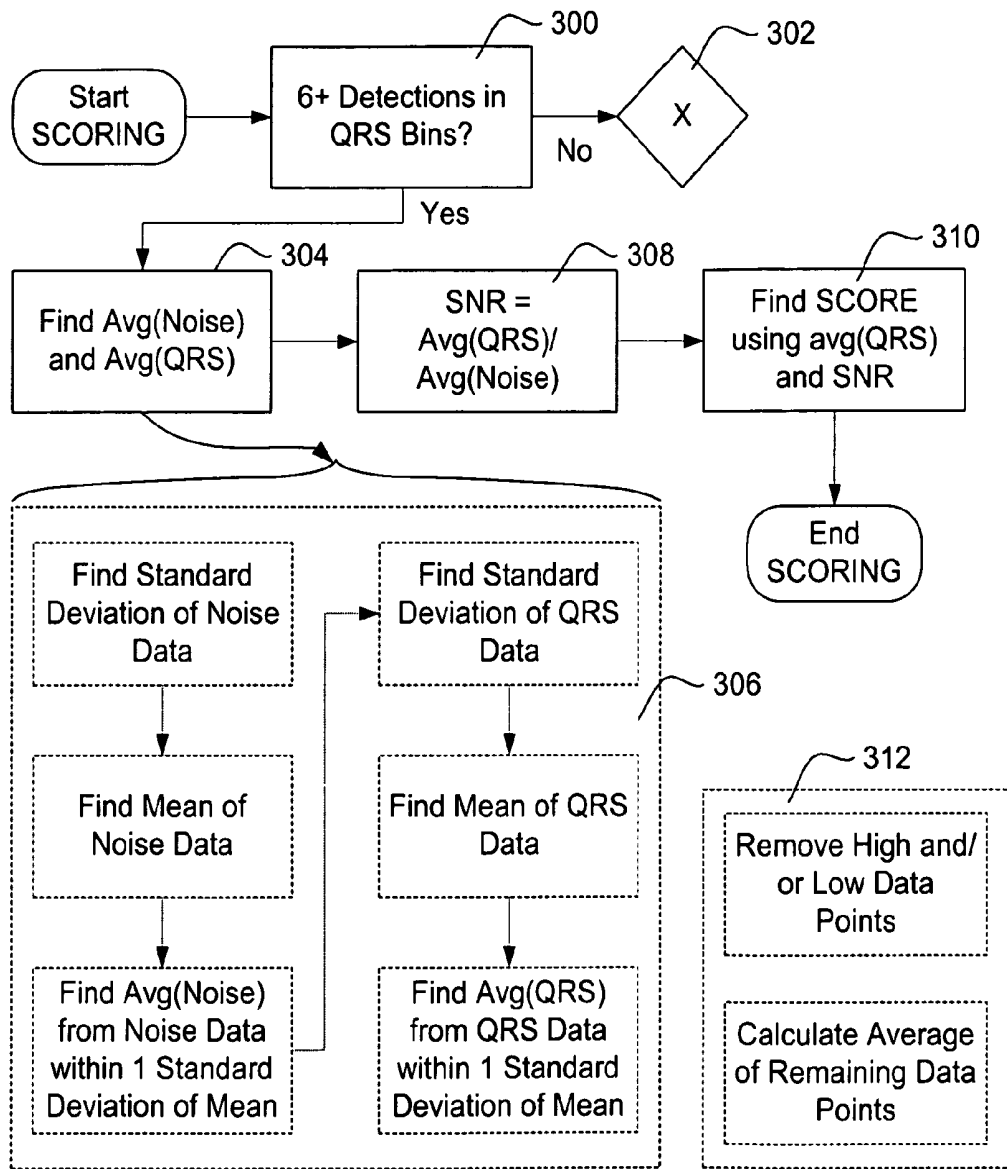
300

302

Start SCORING

6+ Detections in QRS Bins?

No

X

Yes

304

308

310

Find Avg(Noise) and Avg(QRS)

SNR = Avg(QRS)/ Avg(Noise)

Find SCORE using avg(QRS) and SNR

End SCORING

Find Standard Deviation of Noise Data

Find Mean of Noise Data

Find Avg(Noise) from Noise Data within 1 Standard Deviation of Mean

Find Standard Deviation of QRS Data

Find Mean of QRS Data

Find Avg(QRS) from QRS Data within 1 Standard Deviation of Mean

306

312

Remove High and/ or Low Data Points

Calculate Average of Remaining Data Points